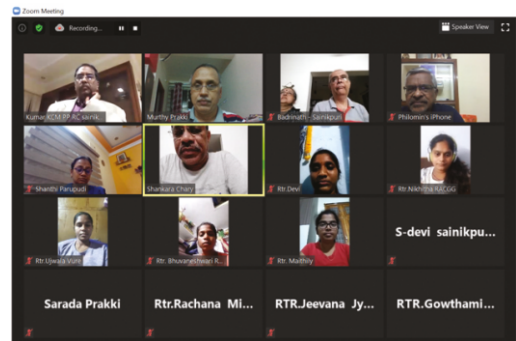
Zoom Meeting

Recording...

Speaker View

Kumar KCM PP RC sainik...

Murthy Prakki

Badrinath - Sainikpuri

Philomin's iPhone

Shanthi Parupudi

Shankara Chary

Rtr.Devi

Rtr.Nikhitha RACGG

Rtr.Ujwala Vure

Rtr. Bhuvaneshwari R...

Rtr. Maithily

S-devi sainikpu...

Sarada Prakki

Rtr.Rachana Mi...

RTR.Jeevana Jy...

RTR.Gowthami...